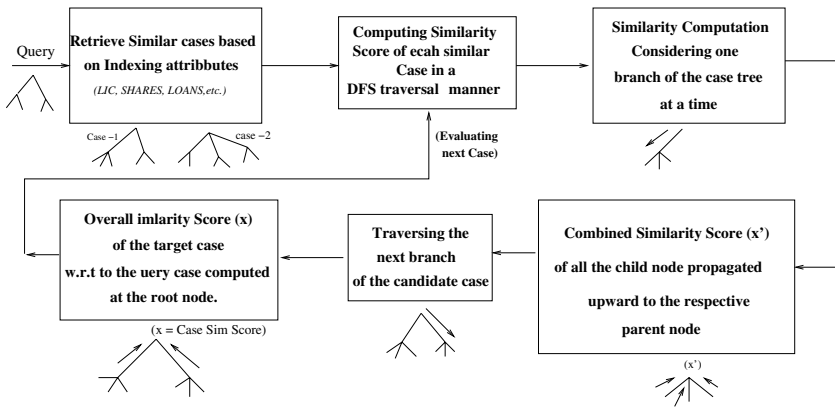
Query

Retrieve Similar cases based on Indexing attribbutes

(LIC, SHARES, LOANS,etc.)

Case –1

case –2

Computing Similarity Score of ecah similar Case in a DFS traversal manner

(Evaluating next Case)

Similarity Computation Considering one branch of the case tree at a time

Overall imlarity Score (x) of the target case w.r.t to the uery case computed at the root node.

(x = Case Sim Score)

Traversing the next branch of the candidate case

Combined Similarity Score (x') of all the child node propagated upward to the respective parent node

(x')